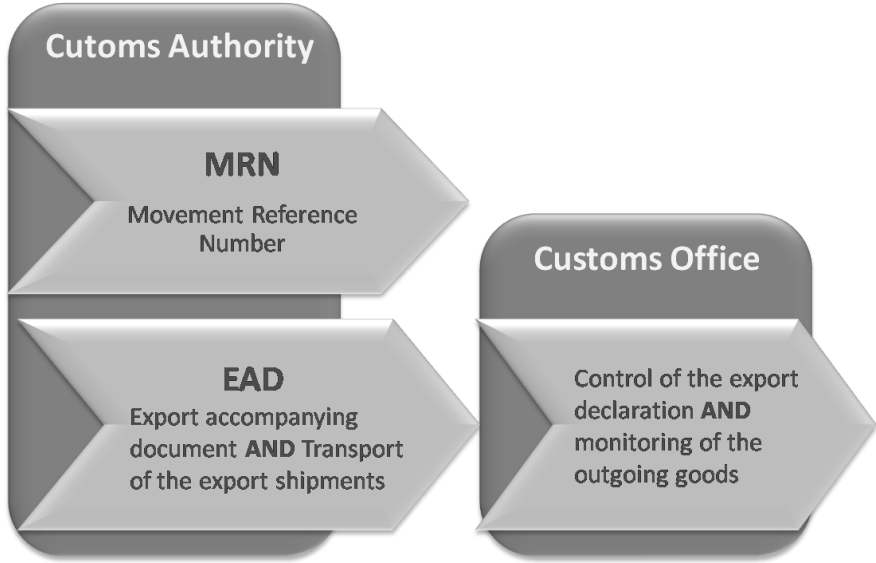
Cutoms Authority

MRN
Movement Reference Number

EAD
Export accompanying document **AND** Transport of the export shipments

Customs Office

Control of the export declaration **AND** monitoring of the outgoing goods